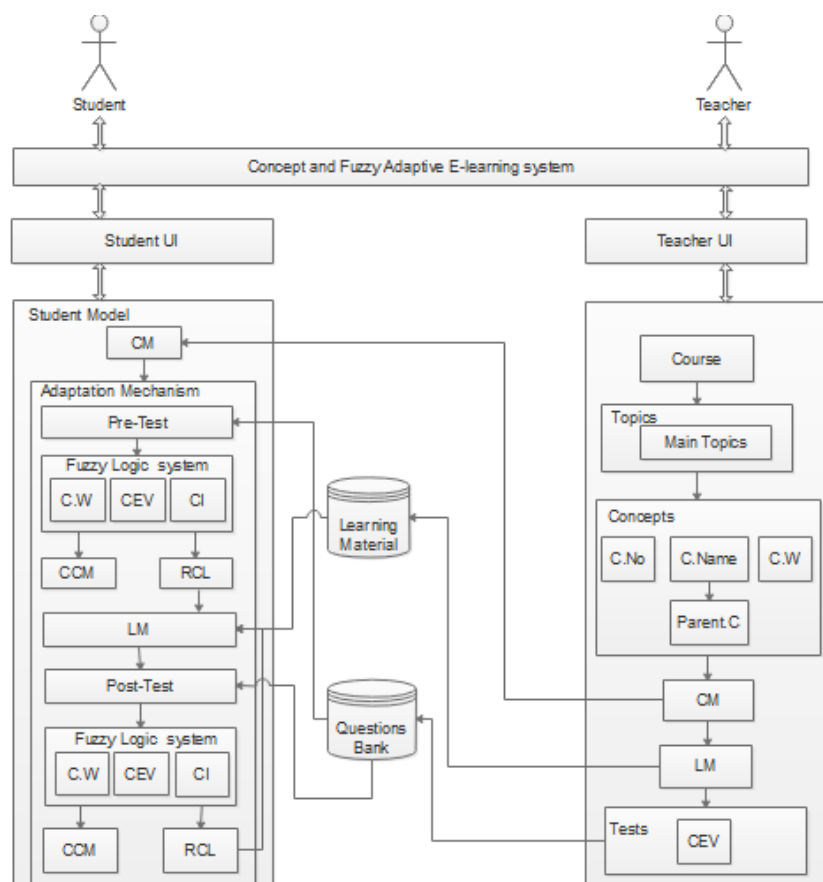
Student

Teacher

Concept and Fuzzy Adaptive E-learning system

Student UI

Teacher UI

Student Model

CM

Adaptation Mechanism

Pre-Test

Fuzzy Logic system

C.W

CEV

CI

CCM

RCL

LM

Post-Test

Fuzzy Logic system

C.W

CEV

CI

CCM

RCL

Learning Material

Questions Bank

Course

Topics

Main Topics

Concepts

C.No

C.Name

C.W

Parent.C

CM

LM

Tests

CEV